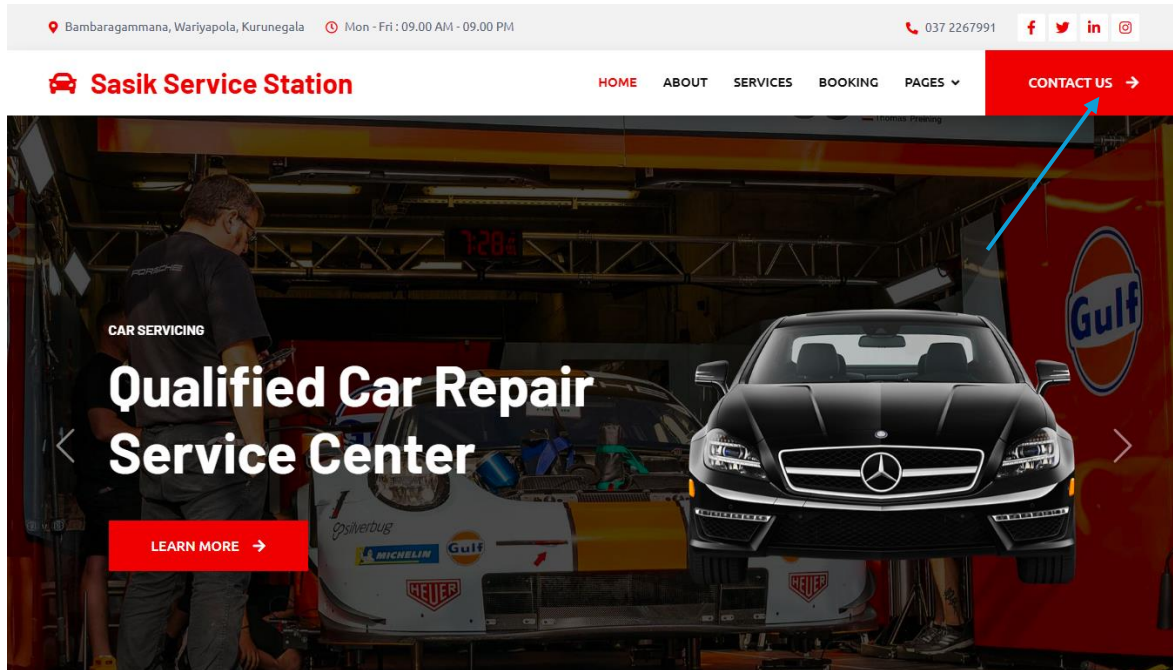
Bambaragammana, Wariyapola, Kurunegala Mon - Fri : 09.00 AM - 09.00 PM 037 2267991

Sasik Service Station

HOME ABOUT SERVICES BOOKING PAGES CONTACT US

CAR SERVICING

Qualified Car Repair Service Center

LEARN MORE

Gulf

Silverbug MICHELIN Gulf HEUER HEUER